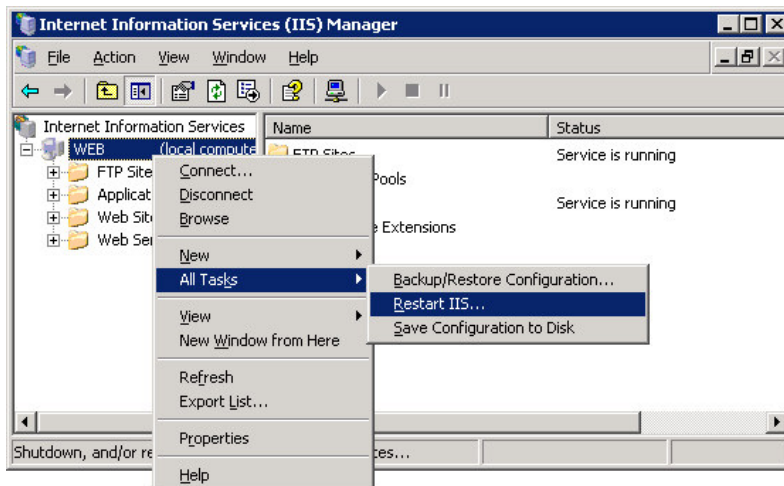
Internet Information Services (IIS) Manager

File Action View Window Help

Internet Information Services
WEB (local compute
FTP Site
Applicat
Web Site
Web Ser

Name | Status
FTP Sites | Service is running
Pools |
 | Service is running
e Extensions |

Connect...
Disconnect
Browse
New
All Tasks
View
New Window from Here
Refresh
Export List...
Properties
Help

Backup/Restore Configuration...
Restart IIS...
Save Configuration to Disk

Shutdown, and/or re ces...